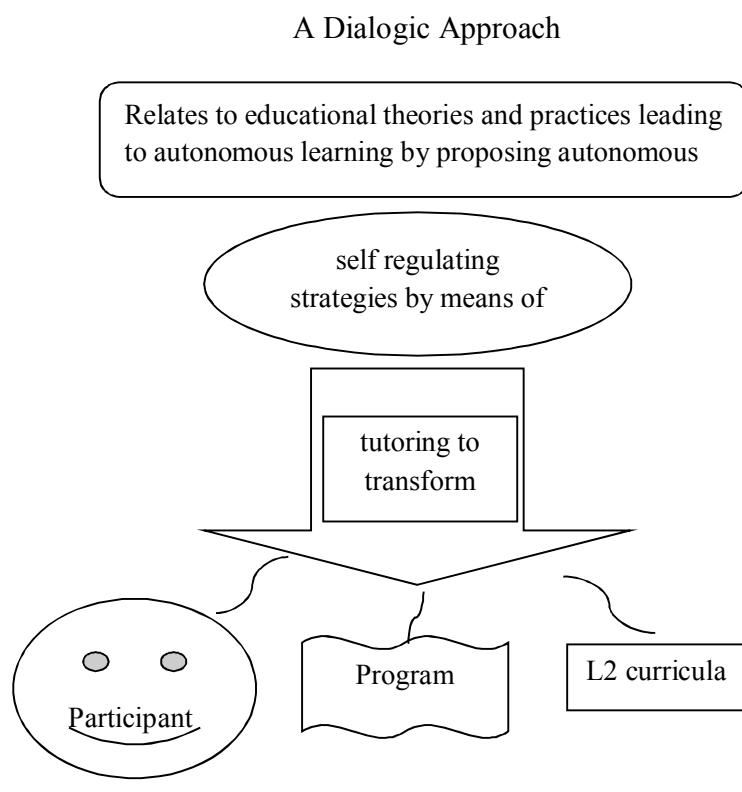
A Dialogic Approach

Relates to educational theories and practices leading to autonomous learning by proposing autonomous

self regulating strategies by means of

tutoring to transform

Participant

Program

L2 curricula